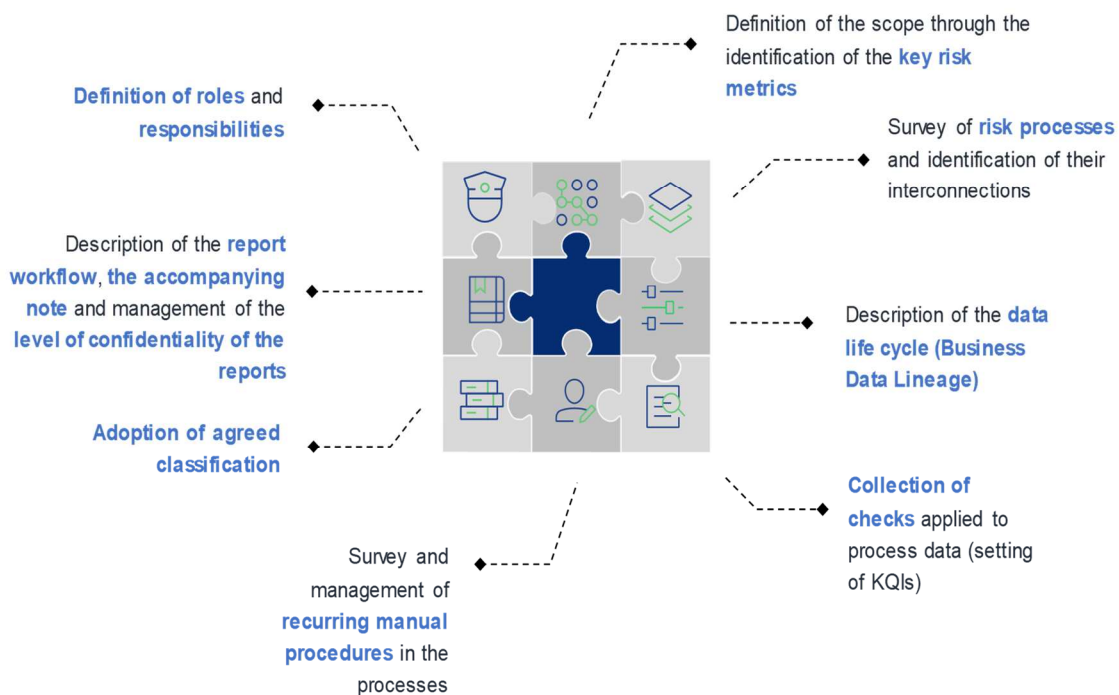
Definition of the scope through the identification of the key risk metrics

Definition of roles and responsibilities

Survey of risk processes and identification of their interconnections

Description of the report workflow, the accompanying note and management of the level of confidentiality of the reports

Description of the data life cycle (Business Data Lineage)

Adoption of agreed classification

Collection of checks applied to process data (setting of KQIs)

Survey and management of recurring manual procedures in the processes